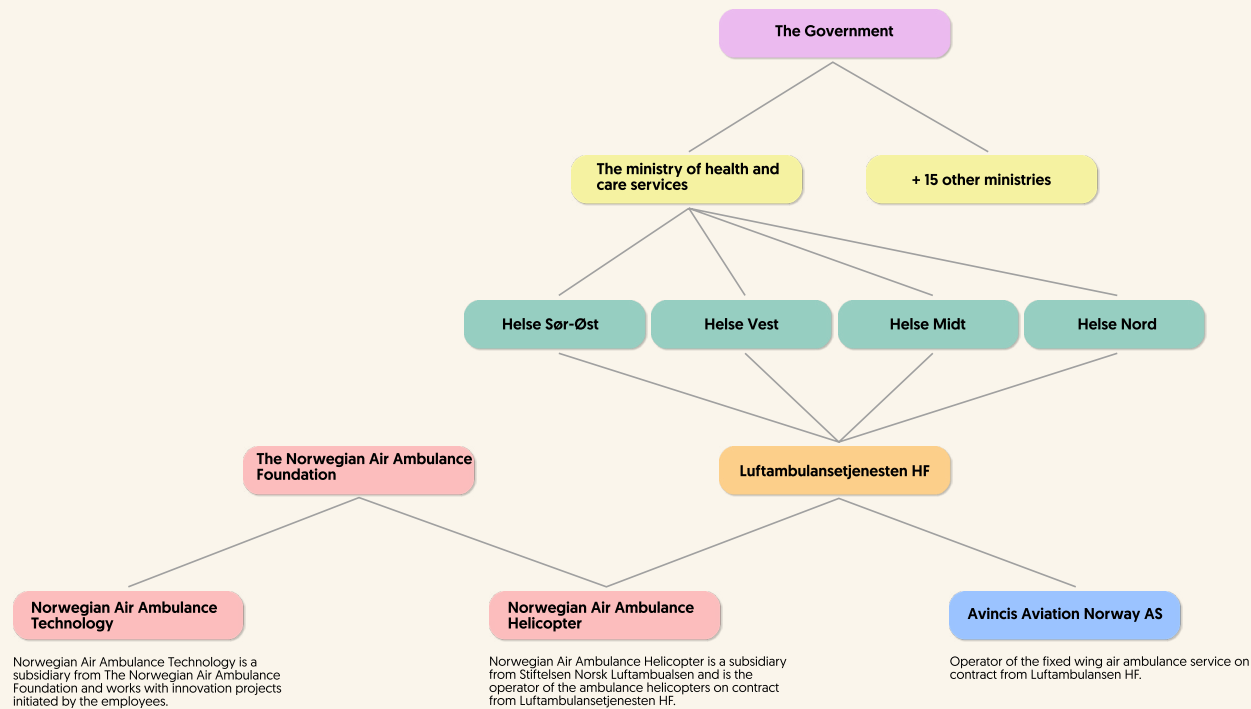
The Government

The ministry of health and care services

+ 15 other ministries

Helse Sør-Øst

Helse Vest

Helse Midt

Helse Nord

The Norwegian Air Ambulance Foundation

Luftambulansetjenesten HF

Norwegian Air Ambulance Technology

Norwegian Air Ambulance Technology is a subsidiary from The Norwegian Air Ambulance Foundation and works with innovation projects initiated by the employees.

Norwegian Air Ambulance Helicopter

Norwegian Air Ambulance Helicopter is a subsidiary from Stiftelsen Norsk Luftambualsen and is the operator of the ambulance helicopters on contract from Luftambulansetjenesten HF.

Avincis Aviation Norway AS

Operator of the fixed wing air ambulance service on contract from Luftambulansen HF.